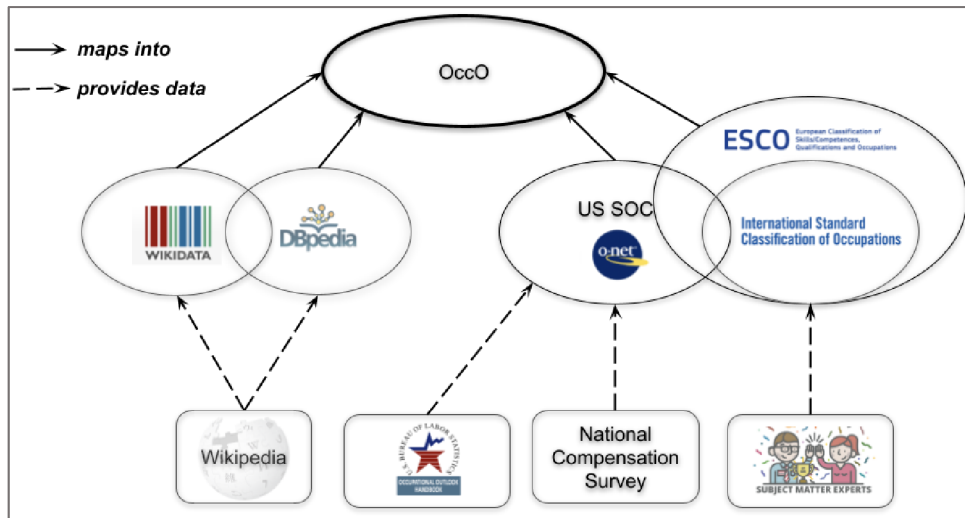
maps into

provides data

OccO

WIKIDATA

DBpedia

US SOC

O*NET

ESCO European Classification of Skills/Competences, Qualifications and Occupations

International Standard Classification of Occupations

Wikipedia

U.S. BUREAU OF LABOR STATISTICS

OCCUPATIONAL OUTLOOK HANDBOOK

National Compensation Survey

SUBJECT MATTER EXPERTS